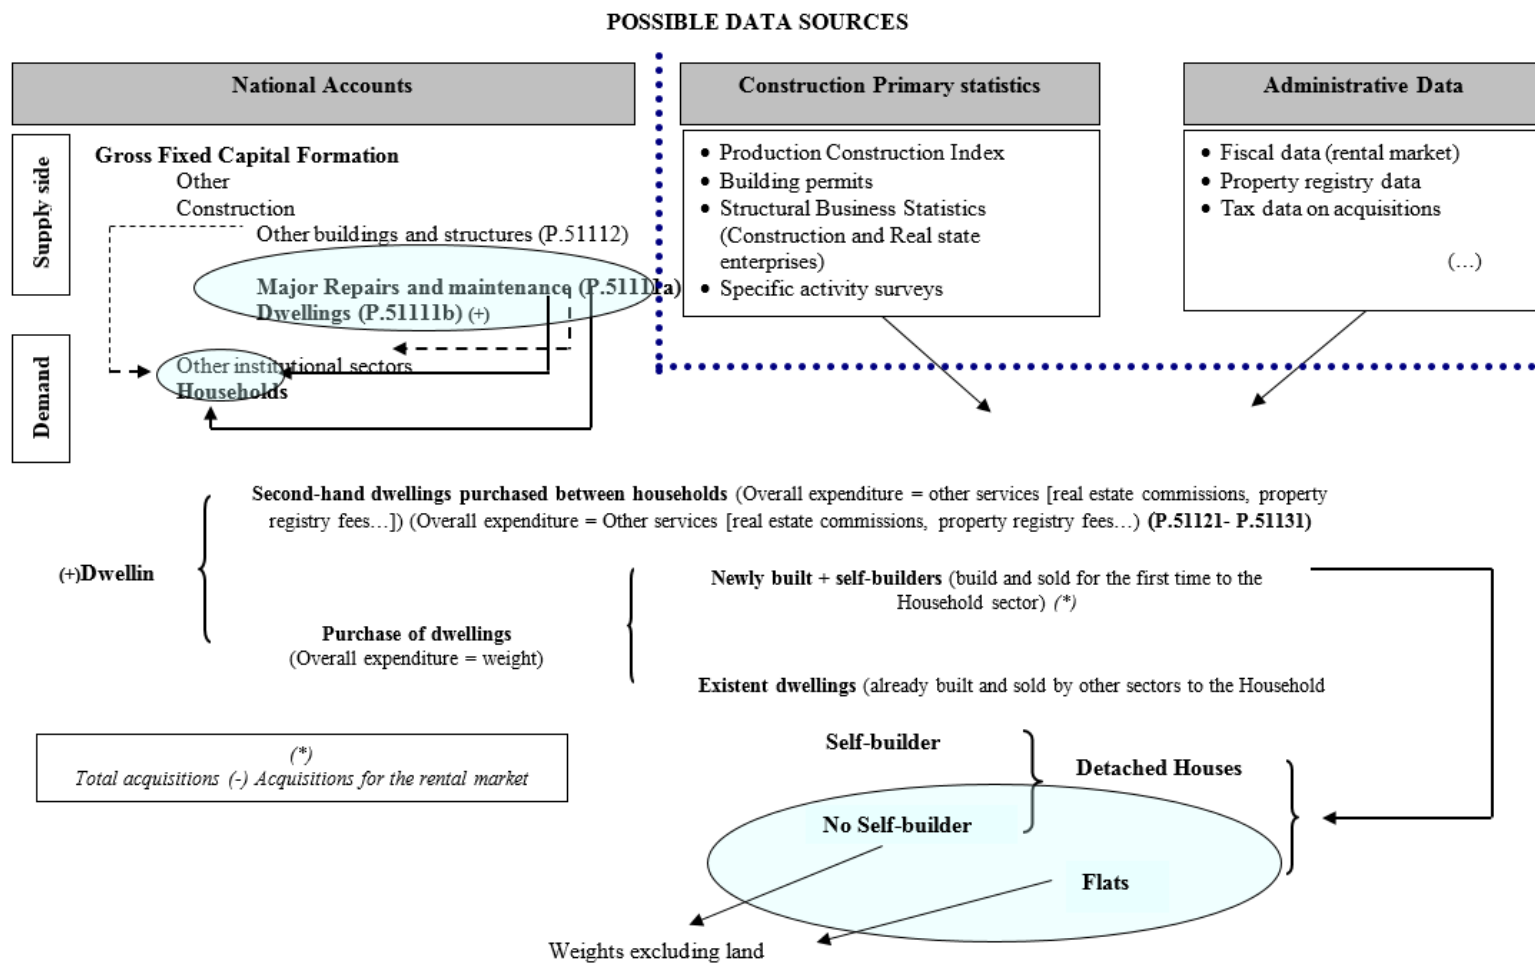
POSSIBLE DATA SOURCES

National Accounts

Construction Primary statistics

Administrative Data

Supply side

Gross Fixed Capital Formation
Other
Construction
Other buildings and structures (P.51112)

Major Repairs and maintenance (P.51111a)
Dwellings (P.51111b) (+)

Demand

Other institutional sectors
Households

- Production Construction Index
- Building permits
- Structural Business Statistics (Construction and Real state enterprises)
- Specific activity surveys

- Fiscal data (rental market)
- Property registry data
- Tax data on acquisitions

(...)

Second-hand dwellings purchased between households (Overall expenditure = other services [real estate commissions, property registry fees…]) (Overall expenditure = Other services [real estate commissions, property registry fees…) (P.51121- P.51131)

(+)Dwellin

Newly built + self-builders (build and sold for the first time to the Household sector) (*)

Purchase of dwellings
(Overall expenditure = weight)

Existent dwellings (already built and sold by other sectors to the Household

(*)
Total acquisitions (-) Acquisitions for the rental market

Self-builder

Detached Houses

No Self-builder

Flats

Weights excluding land